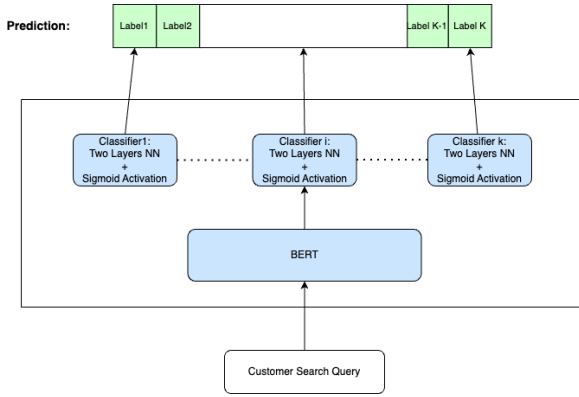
Prediction:

Label1 Label2 Label K-1 Label K

Classifier1: Two Layers NN + Sigmoid Activation

Classifier i: Two Layers NN + Sigmoid Activation

Classifier k: Two Layers NN + Sigmoid Activation

BERT

Customer Search Query